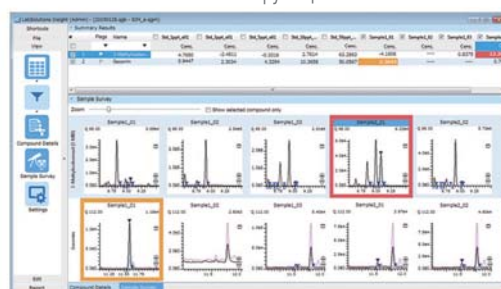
LabSolutions Insight (Admin) - [20XX0128_age - SDX_a-sign]

Shortcuts
File
View

Summary Results

Flags Name
1 2-Methylbutanol
2 Nicotine

Std_5ppt_a01 Conc.
Std_5ppt_a01 Conc.
Std_5ppt_a01 Conc.
Std_5ppt_ Conc.
Sample1_01 Conc.
Sample1_02 Conc.
Sample1_03 Conc.

4.7680 -0.0016 2.7824 62.2882 -4.1808 0.8279
3.9447 2.3034 4.3094 11.3688 30.0987 ---

Compound Details
Sample Survey
Settings

Sample Survey
Zoom
Show selected compound only

Sample1_01 Sample1_02 Sample1_03 Sample2_01 Sample2_02

2-Methylbutanol

Nicotine

Sample1_01 Sample1_02 Sample2_01 Sample2_02

Edit
Report

Compound Details Sample Survey